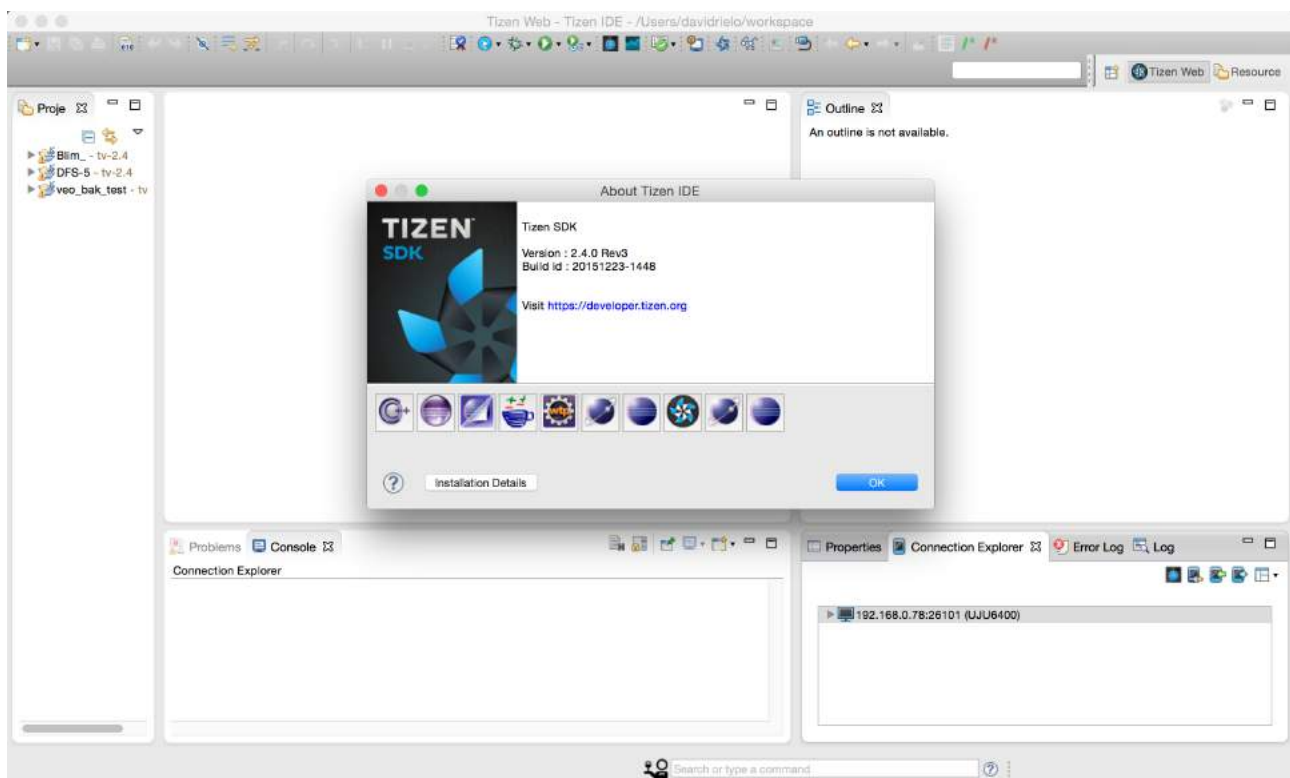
Tizen Web - Tizen IDE - /Users/davidrielo/workspace

Tizen Web
Resource

Proje

Blim_ - tv-2.4
DFS-5 - tv-2.4
veo_bak_test - tv

Outline
An outline is not available.

About Tizen IDE

TIZEN
SDK

Tizen SDK

Version : 2.4.0 Rev3
Build id : 20151223-1448

Visit https://developer.tizen.org

Installation Details

OK

Problems
Console
Connection Explorer

Properties
Connection Explorer
Error Log
Log

192.168.0.78:26101 (UJU6400)

Search or type a command